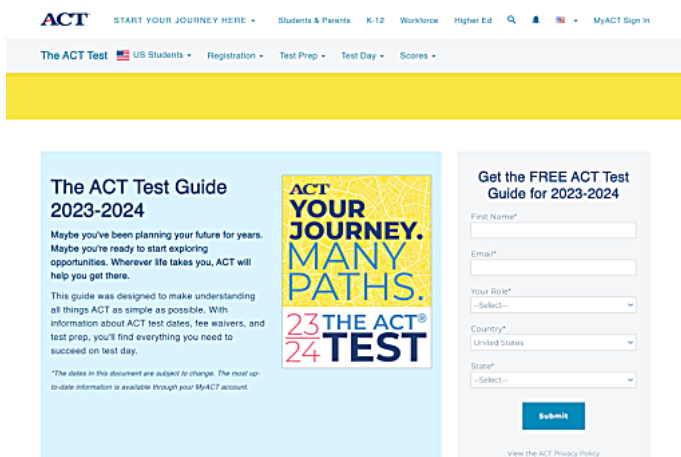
ACT START YOUR JOURNEY HERE ▾ Students & Parents K-12 Workforce Higher Ed MyACT Sign In

The ACT Test US Students ▾ Registration ▾ Test Prep ▾ Test Day ▾ Scores ▾

The ACT Test Guide 2023-2024

Maybe you've been planning your future for years. Maybe you're ready to start exploring opportunities. Wherever life takes you, ACT will help you get there.

This guide was designed to make understanding all things ACT as simple as possible. With information about ACT test dates, fee waivers, and test prep, you'll find everything you need to succeed on test day.

*The dates in this document are subject to change. The most up-to-date information is available through your MyACT account.

ACT YOUR JOURNEY. MANY PATHS.

23 24 THE ACT® TEST

Get the FREE ACT Test Guide for 2023-2024

First Name*

Email*

Your Role*
--Select--

Country*
United States

State*
--Select--

Submit

View the ACT Privacy Policy